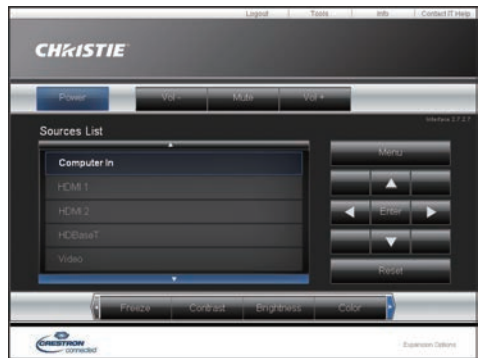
Logout | Tools | Info | Contact IT Help

CHRISTIE

Power | Vol - | Mute | Vol +

Sources List

Interface 2.7.2.7

Computer In
HDMI 1
HDMI 2
HDBaseT
Video

Menu
Enter
Reset

Freeze | Contrast | Brightness | Color

CRESTRON connected

Expansion Options